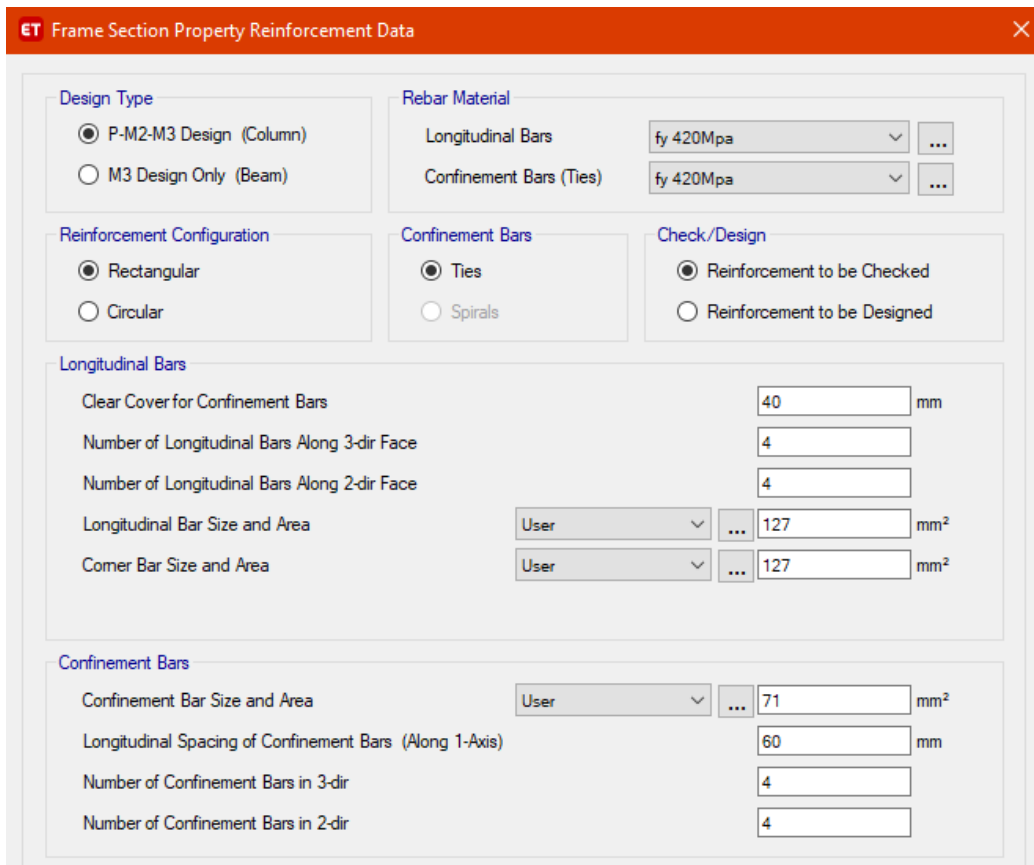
ET Frame Section Property Reinforcement Data

Design Type
P-M2-M3 Design (Column)
M3 Design Only (Beam)

Rebar Material
Longitudinal Bars
fy 420Mpa
...
Confinement Bars (Ties)
fy 420Mpa
...

Reinforcement Configuration
Rectangular
Circular

Confinement Bars
Ties
Spirals

Check/Design
Reinforcement to be Checked
Reinforcement to be Designed

Longitudinal Bars
Clear Cover for Confinement Bars
40
mm
Number of Longitudinal Bars Along 3-dir Face
4
Number of Longitudinal Bars Along 2-dir Face
4
Longitudinal Bar Size and Area
User
...
127
mm²
Corner Bar Size and Area
User
...
127
mm²

Confinement Bars
Confinement Bar Size and Area
User
...
71
mm²
Longitudinal Spacing of Confinement Bars (Along 1-Axis)
60
mm
Number of Confinement Bars in 3-dir
4
Number of Confinement Bars in 2-dir
4